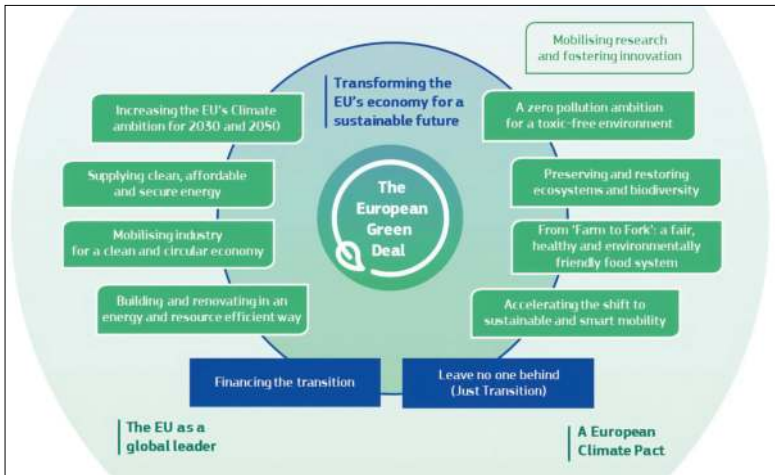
Mobilising research and fostering innovation

Transforming the EU's economy for a sustainable future

Increasing the EU's Climate ambition for 2030 and 2050

A zero pollution ambition for a toxic-free environment

Supplying clean, affordable and secure energy

The European Green Deal

Preserving and restoring ecosystems and biodiversity

Mobilising industry for a clean and circular economy

From 'Farm to Fork': a fair, healthy and environmentally friendly food system

Building and renovating in an energy and resource efficient way

Accelerating the shift to sustainable and smart mobility

Financing the transition

Leave no one behind (Just Transition)

The EU as a global leader

A European Climate Pact